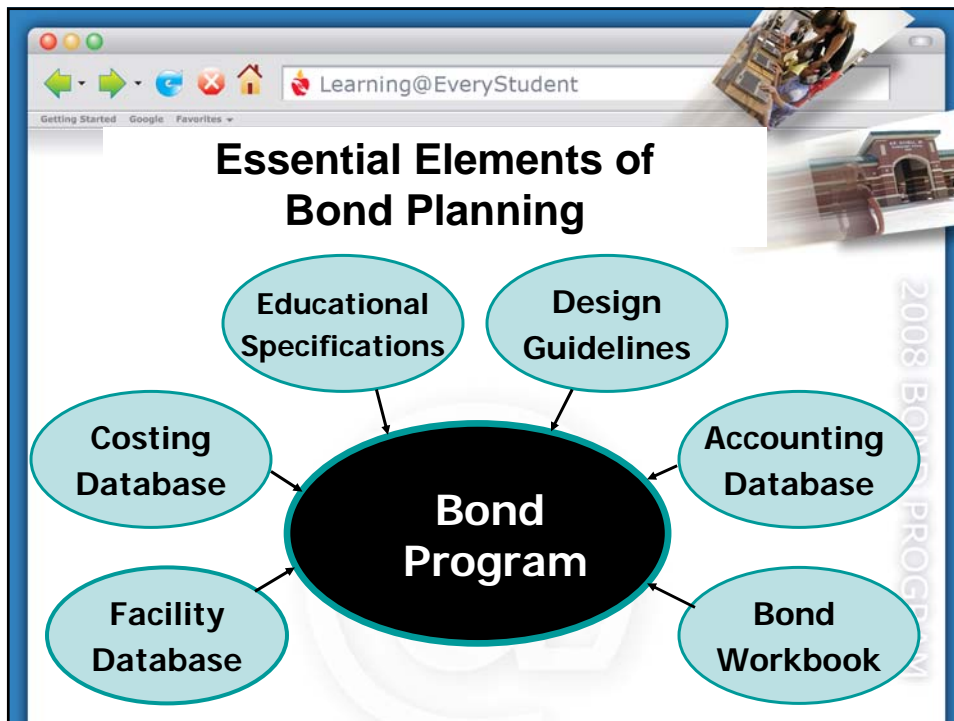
Learning@EveryStudent

Getting Started Google Favorites

Essential Elements of Bond Planning

Educational Specifications

Design Guidelines

Costing Database

Accounting Database

Bond Program

Facility Database

Bond Workbook

2008 BOND PROGRAM